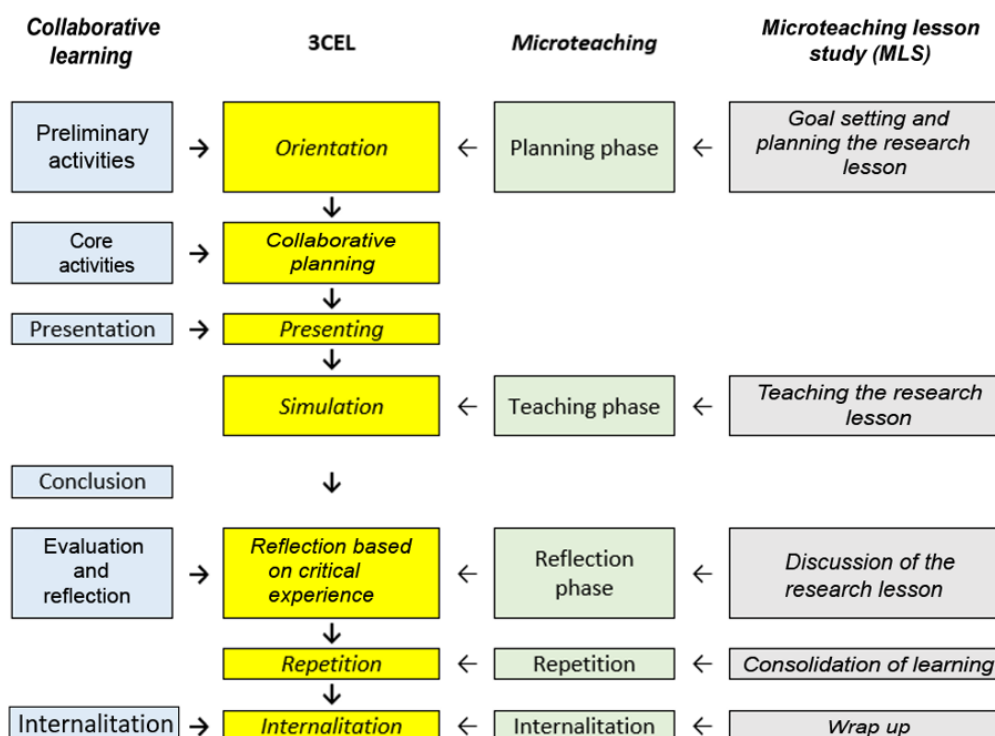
| Collaborative learning | | 3CEL | | Microteaching | | Microteaching lesson study (MLS) |
|---|---|---|---|---|---|---|
| Preliminary activities | → | Orientation | ← | Planning phase | ← | Goal setting and planning the research lesson |
| | | ↓ | | | | |
| Core activities | → | Collaborative planning | | | | |
| | | ↓ | | | | |
| Presentation | → | Presenting | | | | |
| | | ↓ | | | | |
| | | Simulation | ← | Teaching phase | ← | Teaching the research lesson |
| Conclusion | | ↓ | | | | |
| Evaluation and reflection | → | Reflection based on critical experience | ← | Reflection phase | ← | Discussion of the research lesson |
| | | ↓ | | | | |
| | | Repetition | ← | Repetition | ← | Consolidation of learning |
| | | ↓ | | | | |
| Internalitation | → | Internalitation | ← | Internalitation | ← | Wrap up |